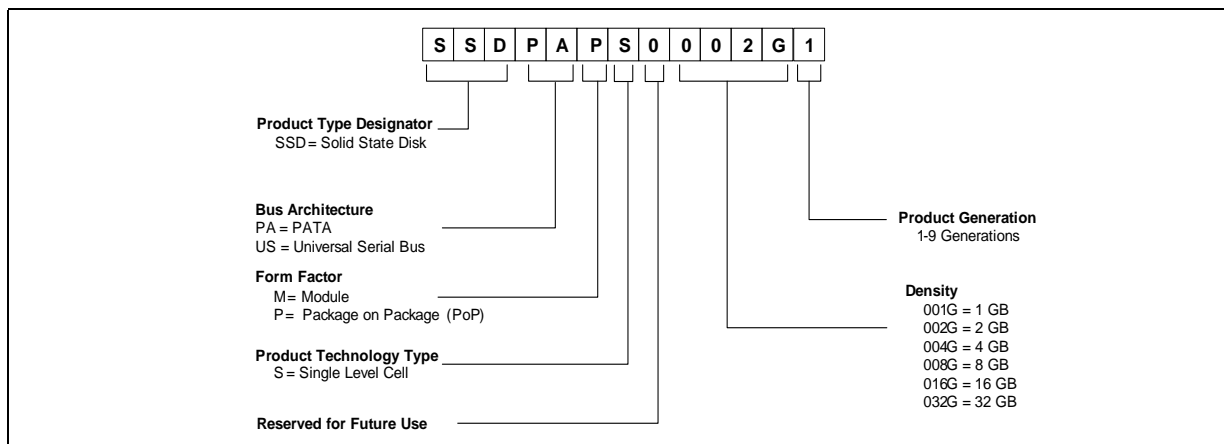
| S | S | D | P | A | P | S | 0 | 0 | 0 | 2 | G | 1 |
|---|---|---|---|---|---|---|---|---|---|---|---|---|

**Product Type Designator**
SSD= Solid State Disk

**Bus Architecture**
PA = PATA
US = Universal Serial Bus

**Form Factor**
M= Module
P= Package on Package (PoP)

**Product Technology Type**
S = Single Level Cell

**Reserved for Future Use**

**Product Generation**
1-9 Generations

**Density**
001G = 1 GB
002G = 2 GB
004G = 4 GB
008G = 8 GB
016G = 16 GB
032G = 32 GB